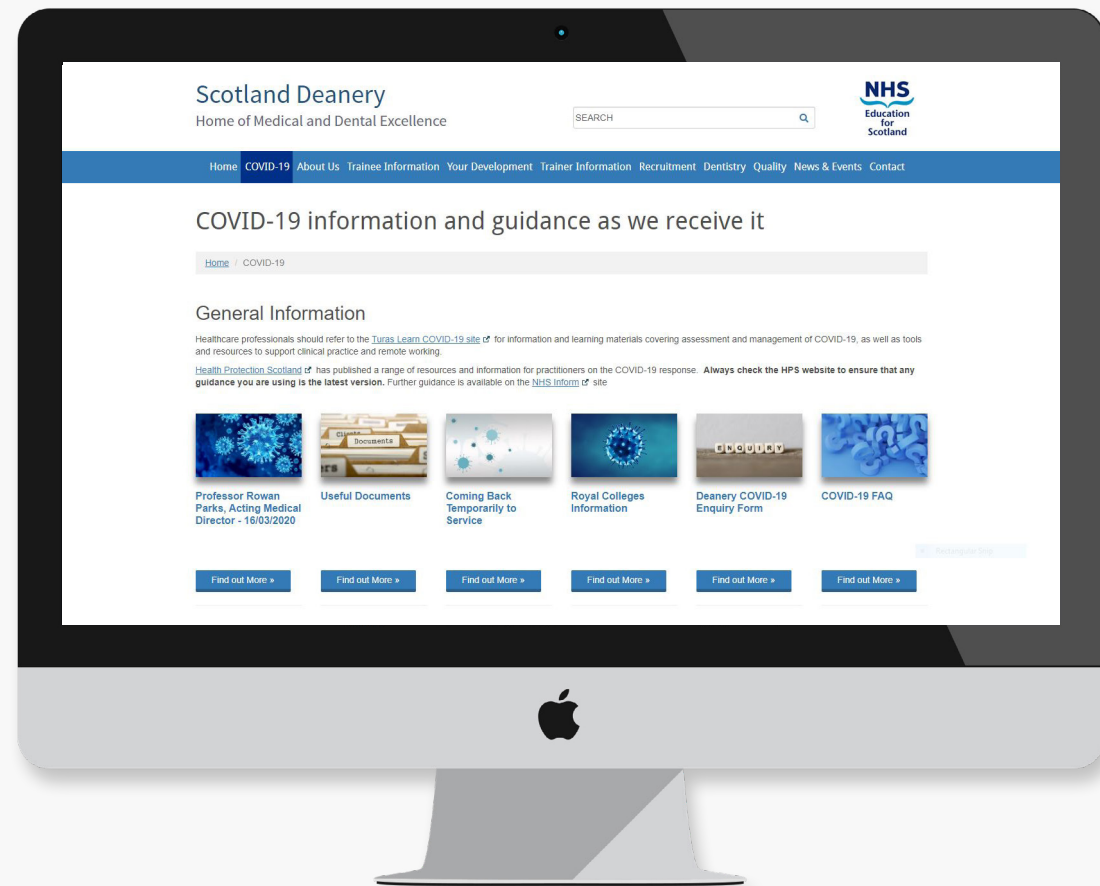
Scotland Deanery
Home of Medical and Dental Excellence

SEARCH

NHS
Education for Scotland

Home COVID-19 About Us Trainee Information Your Development Trainer Information Recruitment Dentistry Quality News & Events Contact

COVID-19 information and guidance as we receive it

Home / COVID-19

General Information

Healthcare professionals should refer to the Turas Learn COVID-19 site for information and learning materials covering assessment and management of COVID-19, as well as tools and resources to support clinical practice and remote working.

Health Protection Scotland has published a range of resources and information for practitioners on the COVID-19 response. **Always check the HPS website to ensure that any guidance you are using is the latest version.** Further guidance is available on the NHS Inform site

Documents

ENQUIRY

Professor Rowan Parks, Acting Medical Director - 16/03/2020

Useful Documents

Coming Back Temporarily to Service

Royal Colleges Information

Deanery COVID-19 Enquiry Form

COVID-19 FAQ

Find out More »

Find out More »

Find out More »

Find out More »

Find out More »

Find out More »